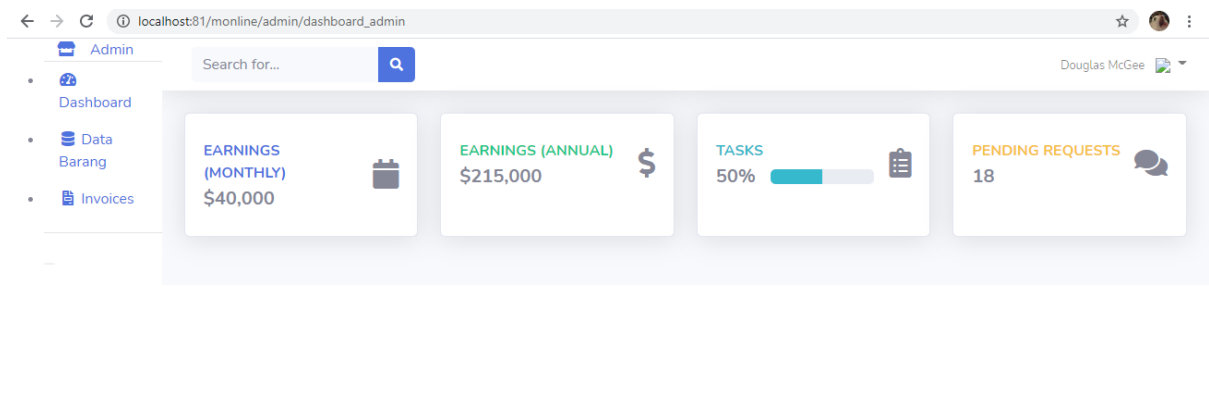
localhost:81/monline/admin/dashboard_admin

Admin

Dashboard

Data Barang

Invoices

Search for...

Douglas McGee

EARNINGS (MONTHLY)
$40,000

EARNINGS (ANNUAL)
$215,000

TASKS
50%

PENDING REQUESTS
18